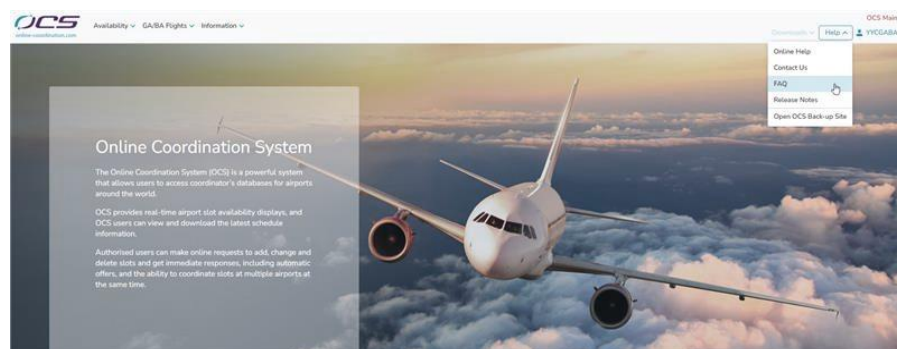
OCS
online-coordination.com

Availability ∨ GA/BA Flights ∨ Information ∨

OCS Main

Downloads ∨ Help ∧ YYCGABA

Online Help
Contact Us
FAQ
Release Notes
Open OCS Back-up Site

Online Coordination System

The Online Coordination System (OCS) is a powerful system that allows users to access coordinator's databases for airports around the world.

OCS provides real-time airport slot availability displays, and OCS users can view and download the latest schedule information.

Authorised users can make online requests to add, change and delete slots and get immediate responses, including automatic offers, and the ability to coordinate slots at multiple airports at the same time.